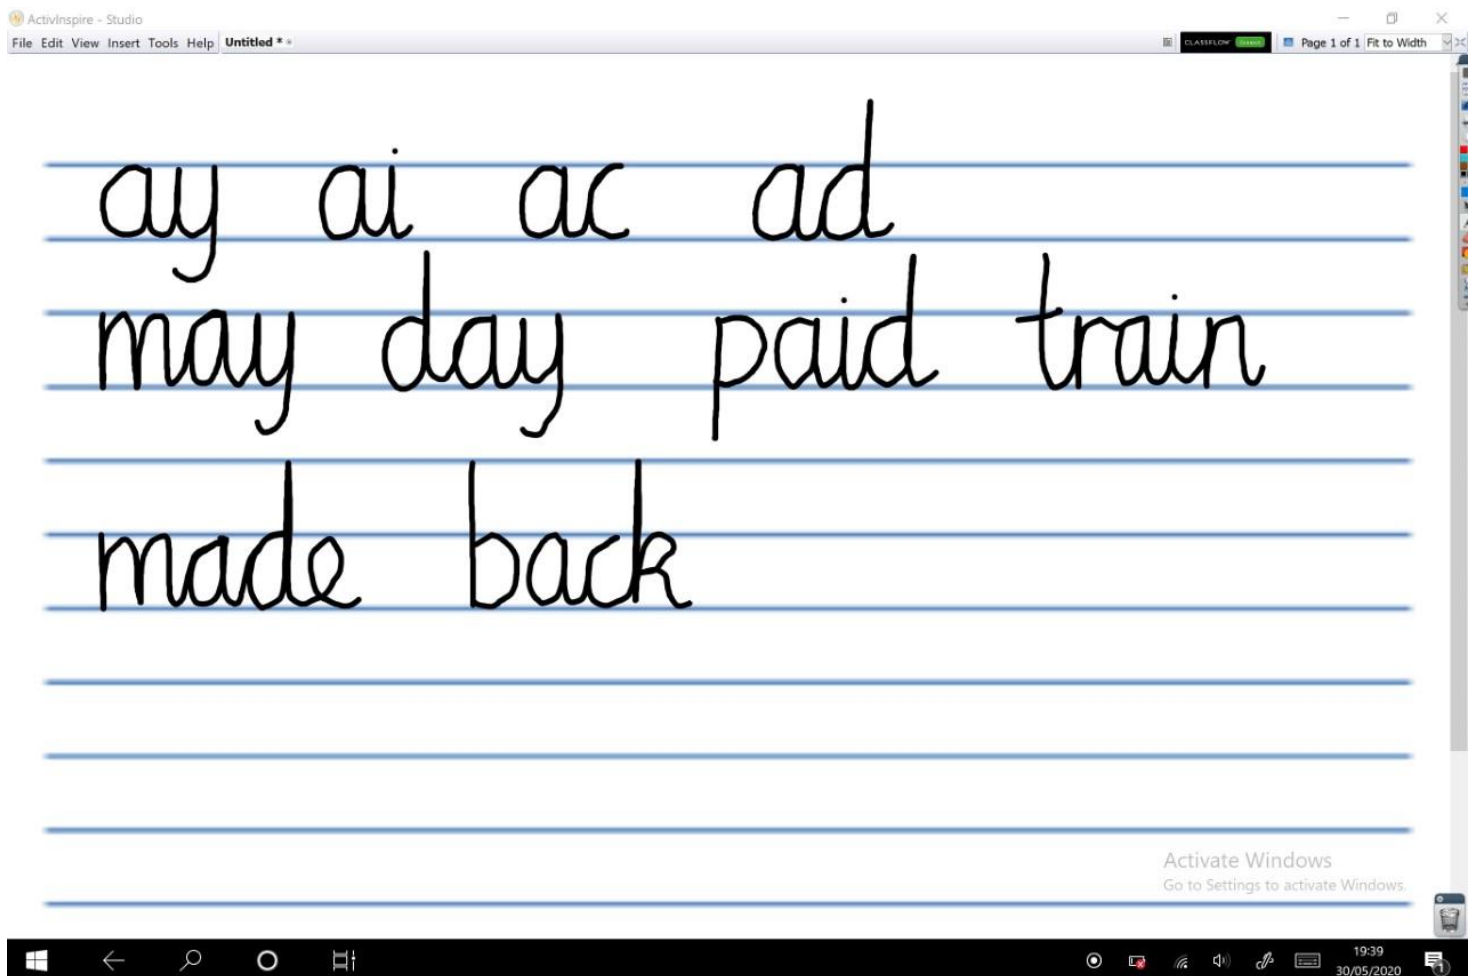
ActivInspire - Studio
File Edit View Insert Tools Help Untitled *
CLASSFLOW
Page 1 of 1 Fit to Width

ay ai ac ad
may day paid train
made back

Activate Windows
Go to Settings to activate Windows.

19:39
30/05/2020